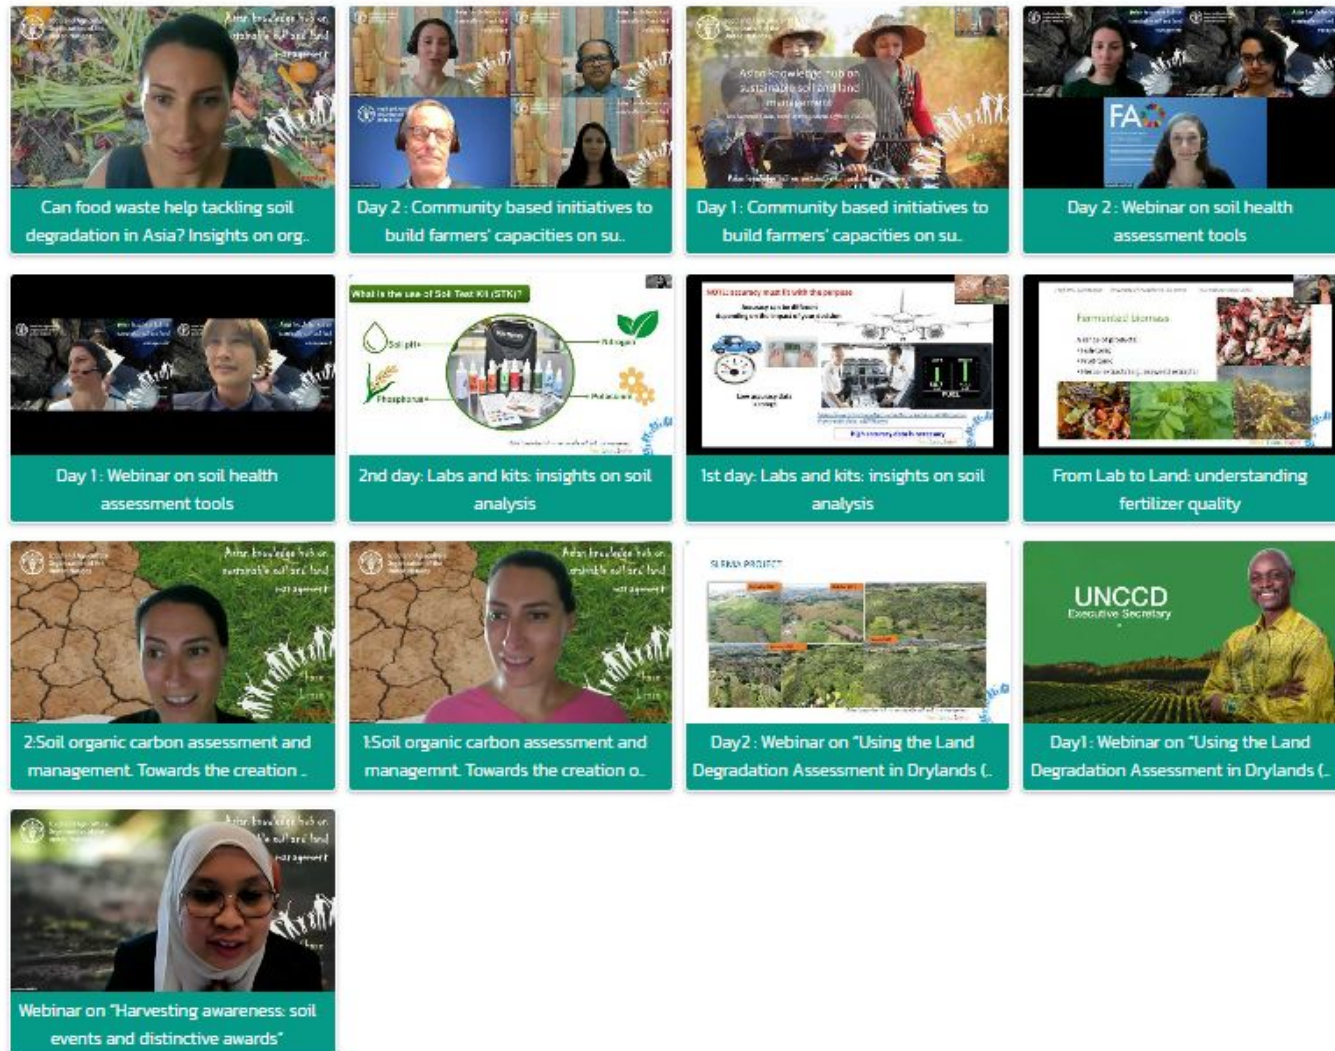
Can food waste help tackling soil degradation in Asia? Insights on org..

Day 2 : Community based initiatives to build farmers' capacities on su..

Day 1 : Community based initiatives to build farmers' capacities on su..

Day 2 : Webinar on soil health assessment tools

What is the use of Soil Test Kit (STK)?

Soil pH

Nitrogen

Phosphorus

Potassium

Day 1 : Webinar on soil health assessment tools

2nd day: Labs and kits: insights on soil analysis

1st day: Labs and kits: insights on soil analysis

Fermented biomass

From Lab to Land: understanding fertilizer quality

SLEMA PROJECT

UNCCD
Executive Secretary

2:Soil organic carbon assessment and management. Towards the creation ..

1:Soil organic carbon assessment and managemnt. Towards the creation o..

Day2 : Webinar on "Using the Land Degradation Assessment in Drylands (..

Day1 : Webinar on "Using the Land Degradation Assessment in Drylands (..

Webinar on "Harvesting awareness: soil events and distinctive awards"